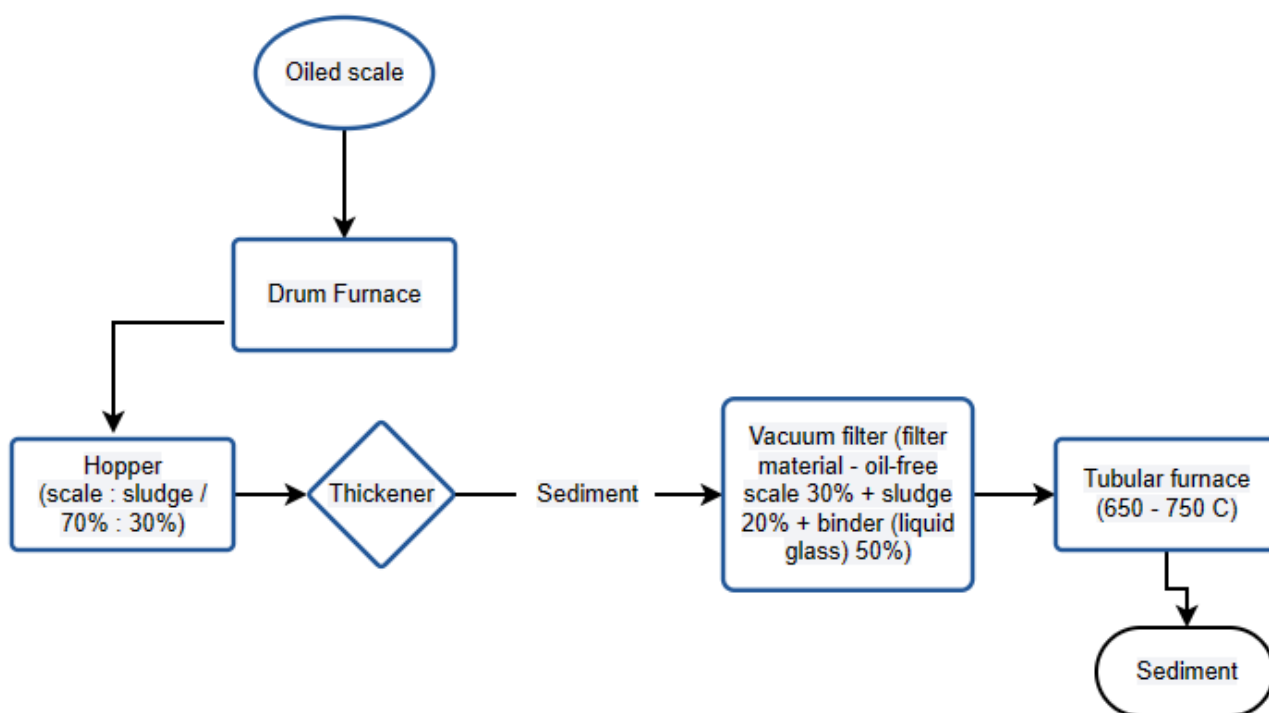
Oiled scale

Drum Furnace

Hopper (scale : sludge / 70% : 30%)

Thickener

Sediment

Vacuum filter (filter material - oil-free scale 30% + sludge 20% + binder (liquid glass) 50%)

Tubular furnace (650 - 750 C)

Sediment